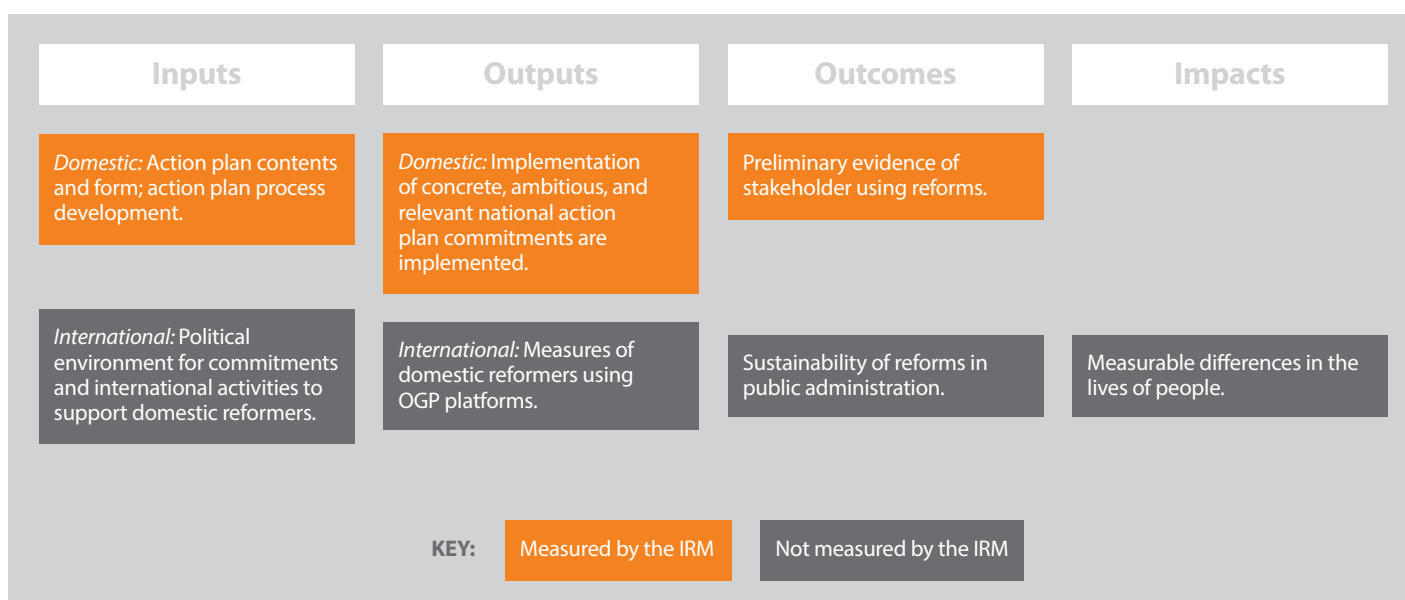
Inputs

Outputs

Outcomes

Impacts

*Domestic:* Action plan contents and form; action plan process development.

*Domestic:* Implementation of concrete, ambitious, and relevant national action plan commitments are implemented.

Preliminary evidence of stakeholder using reforms.

*International:* Political environment for commitments and international activities to support domestic reformers.

*International:* Measures of domestic reformers using OGP platforms.

Sustainability of reforms in public administration.

Measurable differences in the lives of people.

KEY: Measured by the IRM Not measured by the IRM